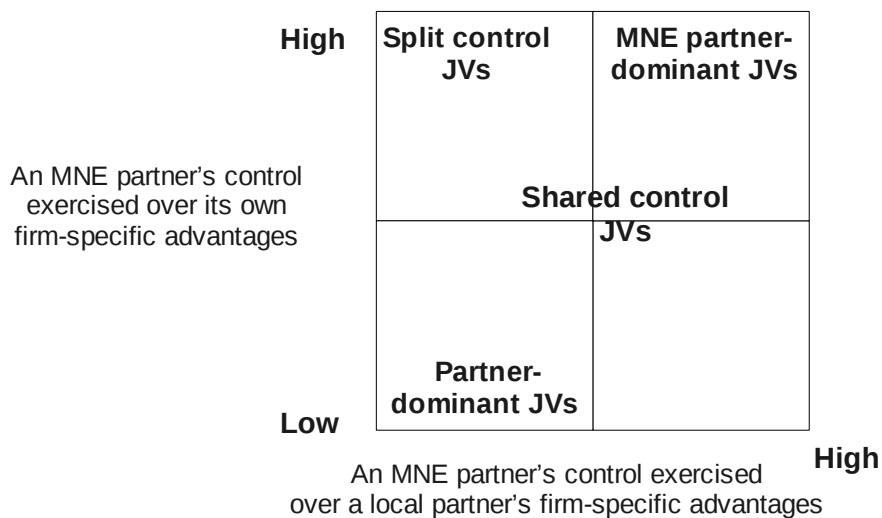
High

Split control JVs

MNE partner-dominant JVs

An MNE partner's control exercised over its own firm-specific advantages

Shared control JVs

Partner-dominant JVs

Low

High

An MNE partner's control exercised over a local partner's firm-specific advantages